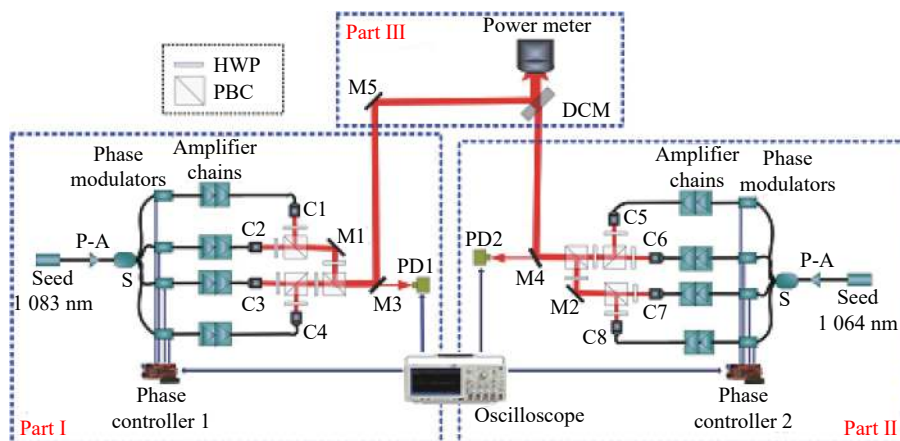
Part III

Power meter

HWP

PBC

M5

DCM

Phase modulators

Amplifier chains

C1

C2

M1

P-A

Seed 1 083 nm

S

C3

M3

PD1

C4

Phase controller 1

Part I

Amplifier chains

Phase modulators

C5

C6

PD2

M4

M2

C7

P-A

S

Seed 1 064 nm

C8

Oscilloscope

Phase controller 2

Part II